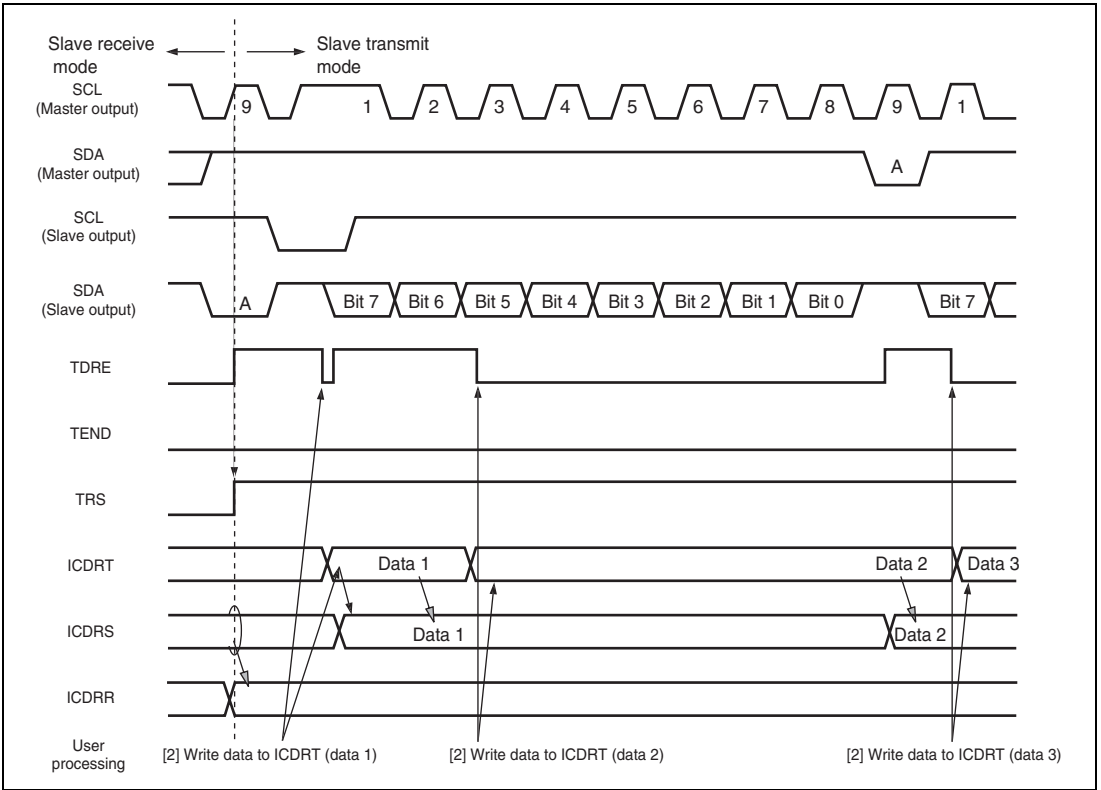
Slave receive mode

Slave transmit mode

SCL
(Master output)

9

1

2

3

4

5

6

7

8

9

1

SDA
(Master output)

A

SCL
(Slave output)

SDA
(Slave output)

A

Bit 7

Bit 6

Bit 5

Bit 4

Bit 3

Bit 2

Bit 1

Bit 0

Bit 7

TDRE

TEND

TRS

ICDRT

Data 1

Data 2

Data 3

ICDRS

Data 1

Data 2

ICDRR

User processing

[2] Write data to ICDRT (data 1)

[2] Write data to ICDRT (data 2)

[2] Write data to ICDRT (data 3)